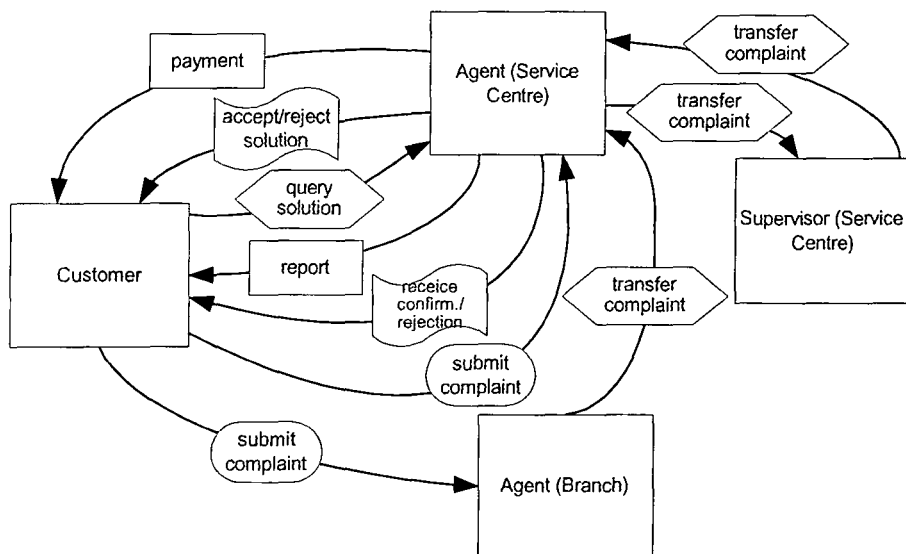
payment

Agent (Service Centre)

transfer complaint

accept/reject solution

transfer complaint

query solution

Supervisor (Service Centre)

Customer

report

receice confirm./ rejection

transfer complaint

submit complaint

submit complaint

Agent (Branch)